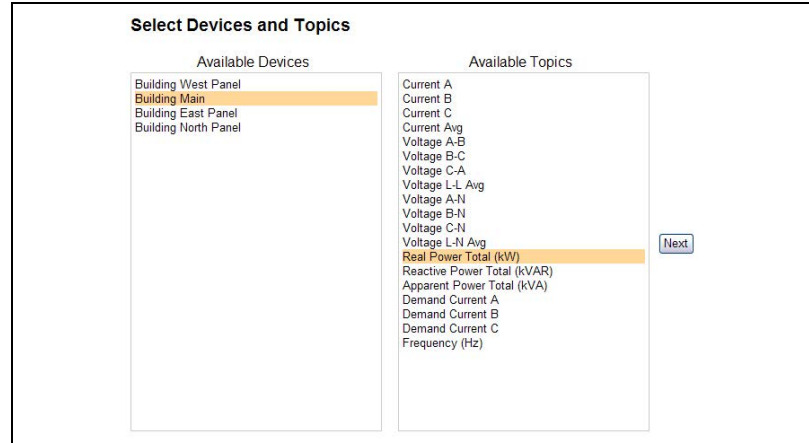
Select Devices and Topics

Available Devices

Building West Panel
Building Main
Building East Panel
Building North Panel

Available Topics

Current A
Current B
Current C
Current Avg
Voltage A-B
Voltage B-C
Voltage C-A
Voltage L-L Avg
Voltage A-N
Voltage B-N
Voltage C-N
Voltage L-N Avg
Real Power Total (kW)
Reactive Power Total (kVAR)
Apparent Power Total (kVA)
Demand Current A
Demand Current B
Demand Current C
Frequency (Hz)

Next